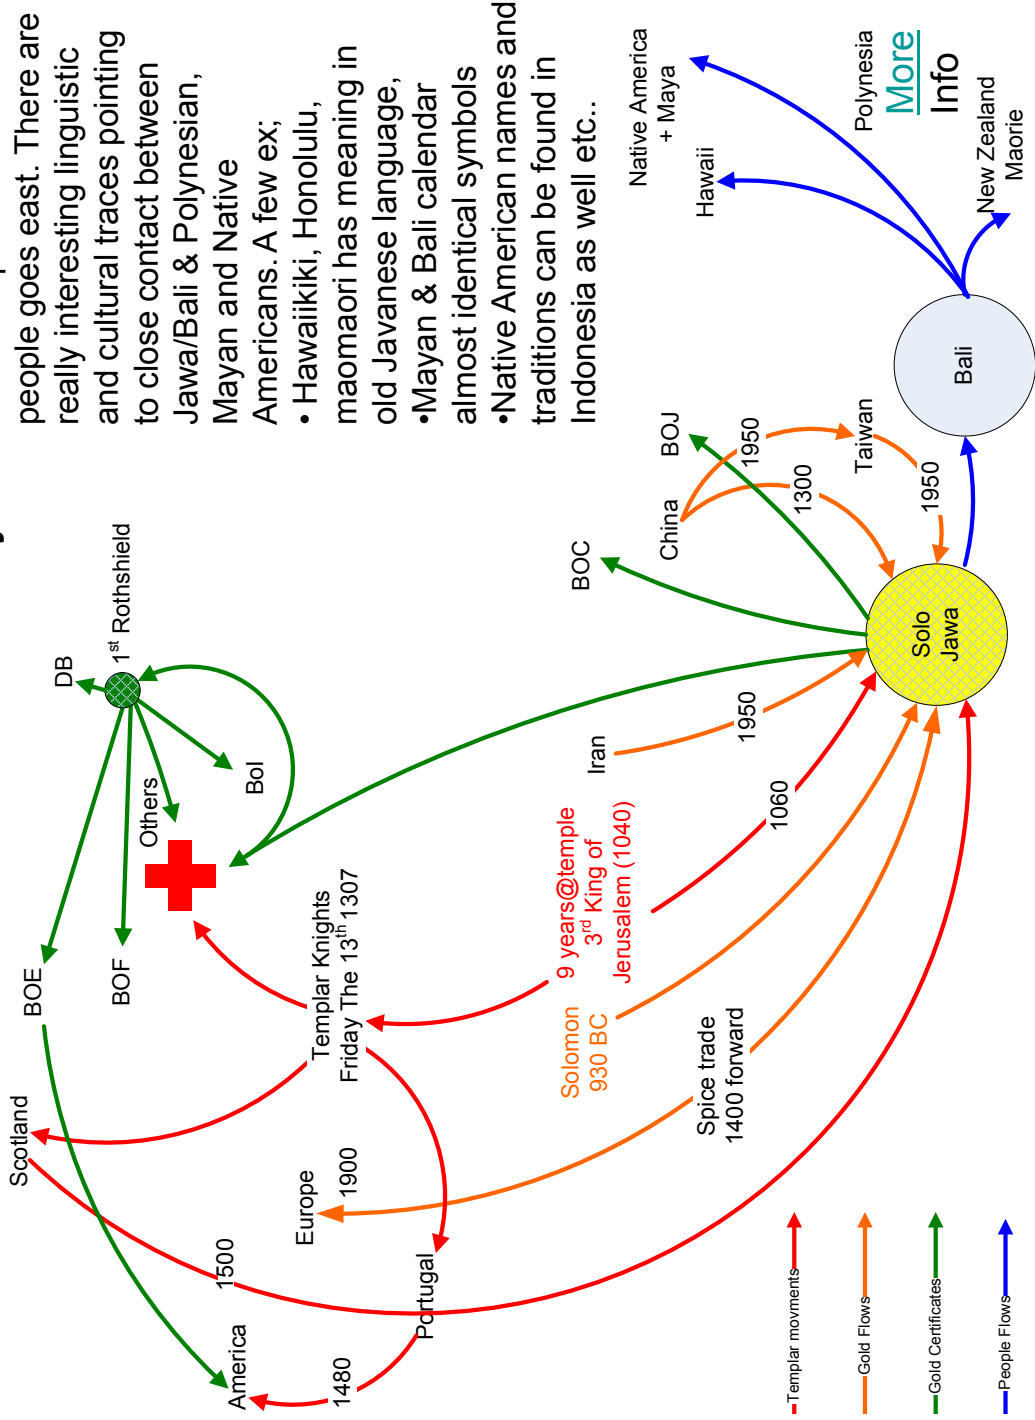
people goes east. There are really interesting linguistic and cultural traces pointing to close contact between Jawa/Bali & Polynesian, Mayan and Native Americans. A few ex;
• Hawaiikiki, Honolulu, maomaori has meaning in old Javanese language,
•Mayan & Bali calendar almost identical symbols
•Native American names and traditions can be found in Indonesia as well etc..

Native America + Maya
Hawaii
Polynesia
More Info
New Zealand Maorie
Bali
BOJ
1950
Taiwan
China
1300
1950
BOC
Solo Jawa
DB
$1^{st}$ Rothshield
BoI
Others
Iran
1950
1060
9 years@temple $3^{rd}$ King of Jerusalem (1040)
Templar Knights Friday The $13^{th}$ 1307
Solomon 930 BC
Spice trade 1400 forward
BOE
BOF
Scotland
Europe
1900
1500
Portugal
America
1480
Templar movments
Gold Flows
Gold Certificates
People Flows